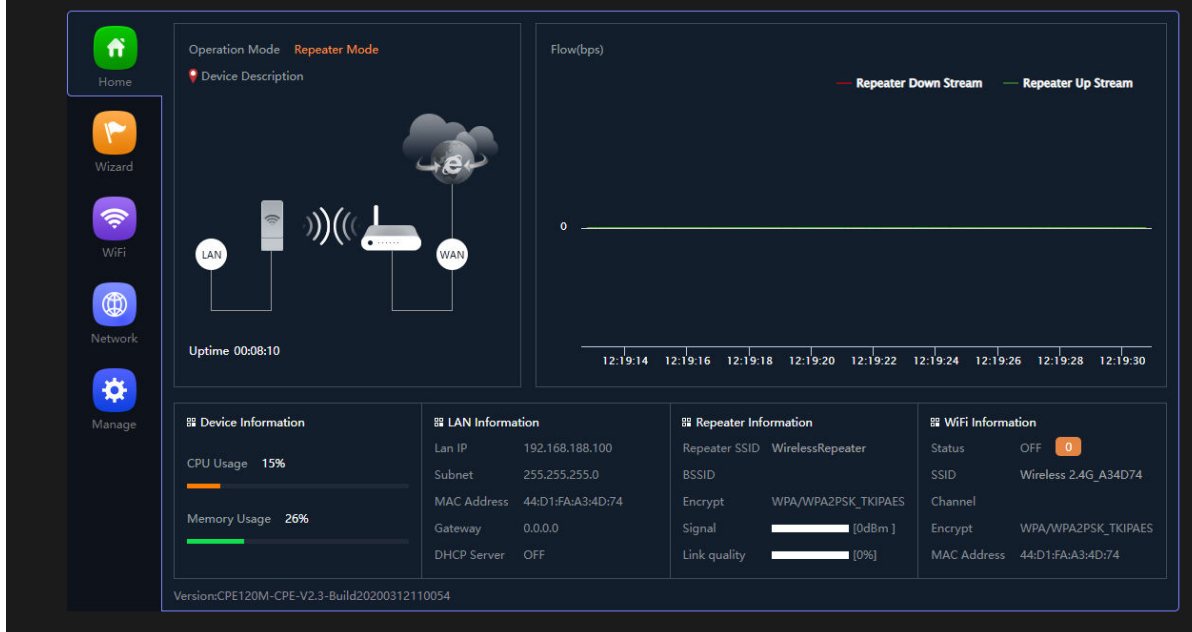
Home

Wizard

WiFi

Network

Manage

Operation Mode Repeater Mode

Device Description

LAN

WAN

Uptime 00:08:10

Flow(bps)

Repeater Down Stream Repeater Up Stream

0

12:19:14 12:19:16 12:19:18 12:19:20 12:19:22 12:19:24 12:19:26 12:19:28 12:19:30

Device Information

CPU Usage 15%

Memory Usage 26%

LAN Information

Lan IP 192.168.188.100

Subnet 255.255.255.0

MAC Address 44:D1:FA:A3:4D:74

Gateway 0.0.0.0

DHCP Server OFF

Repeater Information

Repeater SSID WirelessRepeater

BSSID

Encrypt WPA/WPA2PSK_TKIPAES

Signal [0dBm ]

Link quality [0%]

WiFi Information

Status OFF 0

SSID Wireless 2.4G_A34D74

Channel

Encrypt WPA/WPA2PSK_TKIPAES

MAC Address 44:D1:FA:A3:4D:74

Version:CPE120M-CPE-V2.3-Build20200312110054